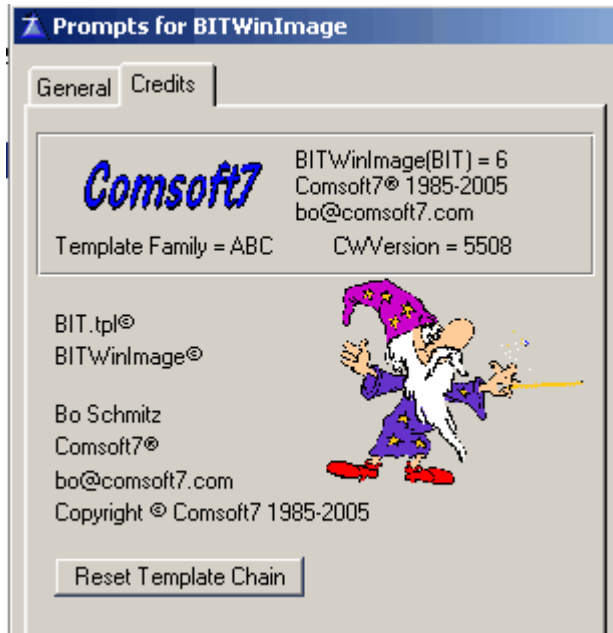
Prompts for BITWinImage

General Credits

Comsoft7

BITWinImage(BIT) = 6
Comsoft7® 1985-2005
bo@comsoft7.com

Template Family = ABC CWVersion = 5508

BIT.tpl©
BITWinImage©

Bo Schmitz
Comsoft7®
bo@comsoft7.com
Copyright © Comsoft7 1985-2005

Reset Template Chain